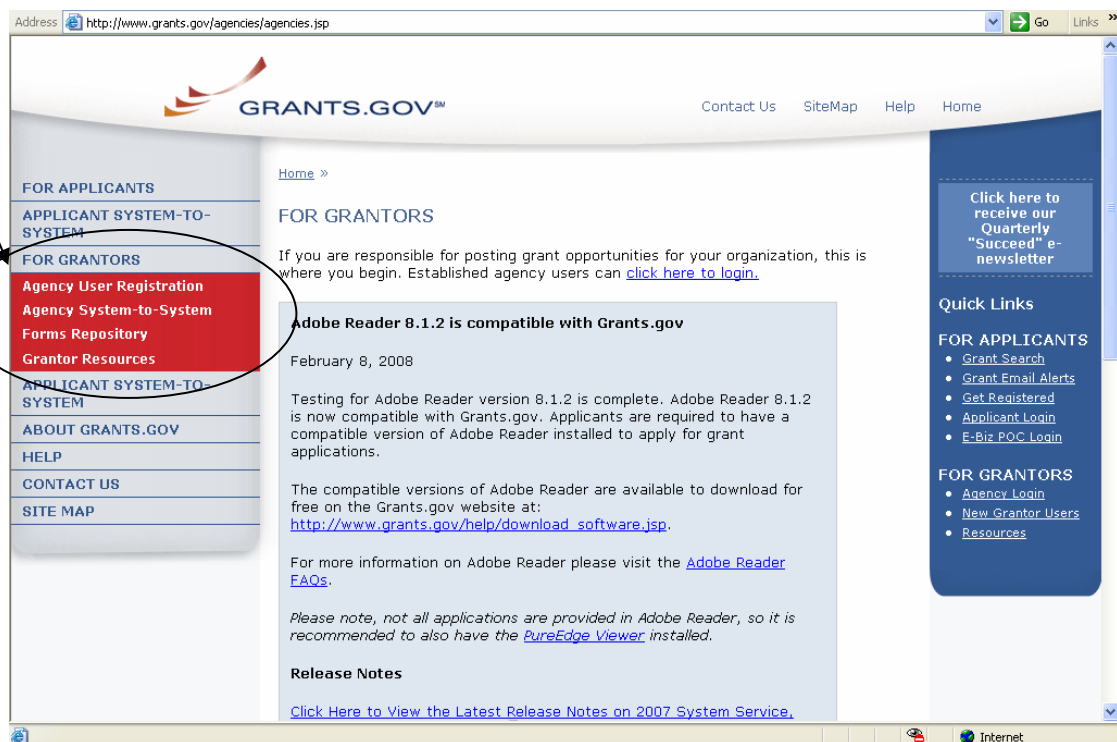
Address http://www.grants.gov/agencies/agencies.jsp Go Links »

GRANTS.GOV℠

Contact Us SiteMap Help Home

FOR APPLICANTS
APPLICANT SYSTEM-TO-SYSTEM
FOR GRANTORS
Agency User Registration
Agency System-to-System
Forms Repository
Grantor Resources
APPLICANT SYSTEM-TO-SYSTEM
ABOUT GRANTS.GOV
HELP
CONTACT US
SITE MAP

Home »

FOR GRANTORS

If you are responsible for posting grant opportunities for your organization, this is where you begin. Established agency users can click here to login.

Adobe Reader 8.1.2 is compatible with Grants.gov

February 8, 2008

Testing for Adobe Reader version 8.1.2 is complete. Adobe Reader 8.1.2 is now compatible with Grants.gov. Applicants are required to have a compatible version of Adobe Reader installed to apply for grant applications.

The compatible versions of Adobe Reader are available to download for free on the Grants.gov website at: http://www.grants.gov/help/download_software.jsp.

For more information on Adobe Reader please visit the Adobe Reader FAQs.

Please note, not all applications are provided in Adobe Reader, so it is recommended to also have the PureEdge Viewer installed.

Release Notes

Click Here to View the Latest Release Notes on 2007 System Service,

Click here to receive our Quarterly "Succeed" e-newsletter

Quick Links

FOR APPLICANTS
Grant Search
Grant Email Alerts
Get Registered
Applicant Login
E-Biz POC Login

FOR GRANTORS
Agency Login
New Grantor Users
Resources

Internet